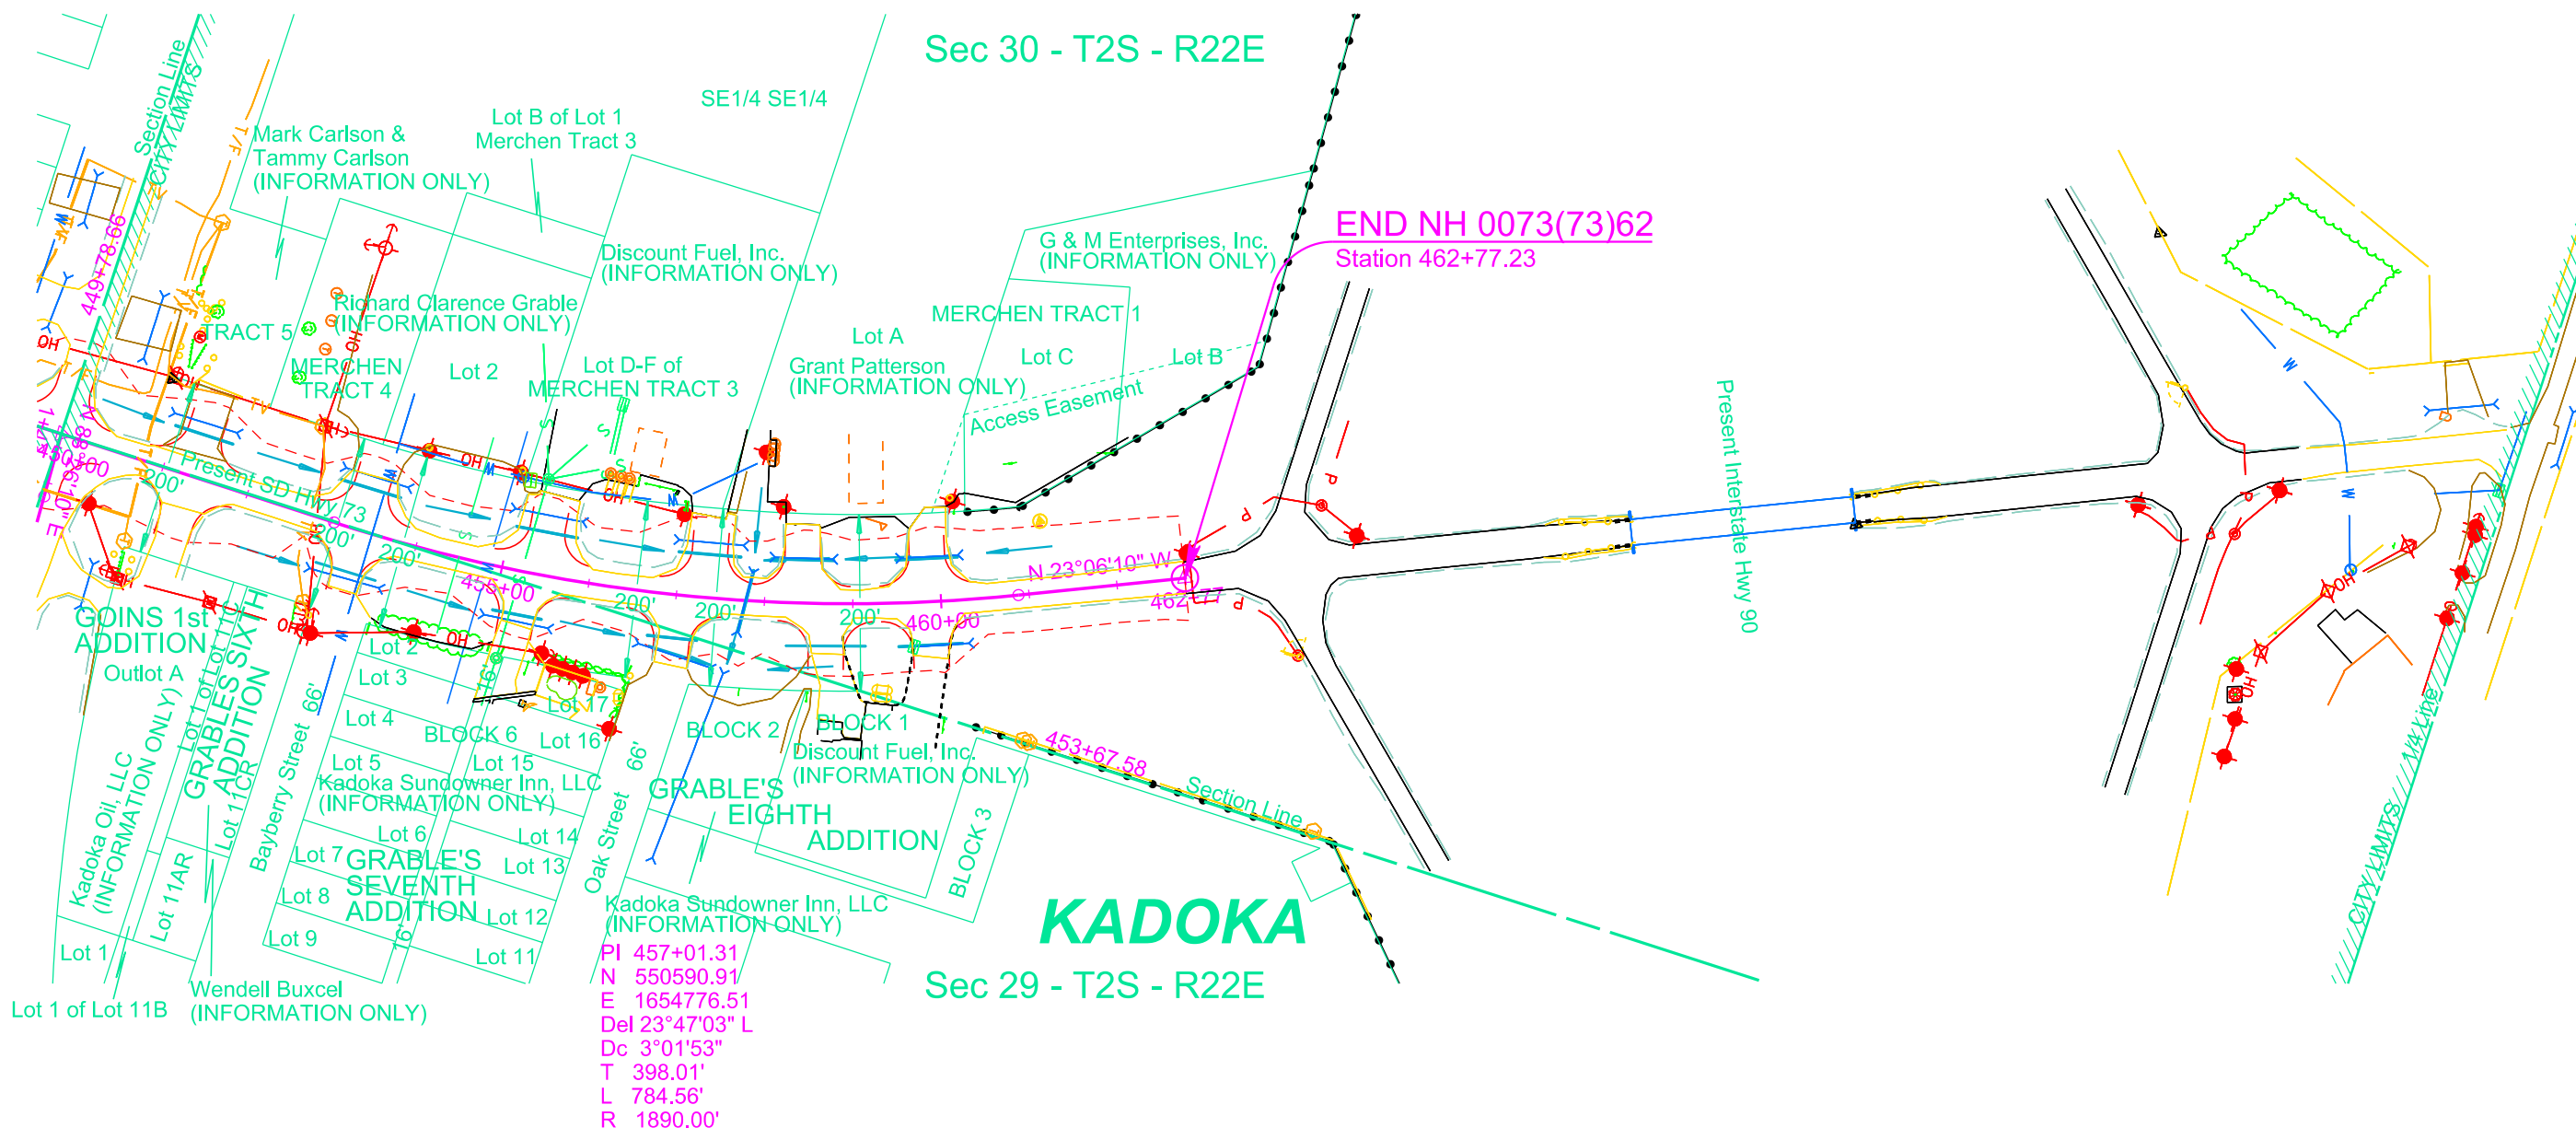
Sec 30 - T2S - R22E

SE1/4 SE1/4

Section Line
CITY LIMITS

Mark Carlson &
Tammy Carlson
(INFORMATION ONLY)

Lot B of Lot 1
Merchen Tract 3

END NH 0073(73)62
Station 462+77.23

G & M Enterprises, Inc.
(INFORMATION ONLY)

Discount Fuel, Inc.
(INFORMATION ONLY)

449+78.66

Richard Clarence Grable
(INFORMATION ONLY)

TRACT 5

MERCHEN
TRACT 4

Lot 2

Lot D-F of
MERCHEN TRACT 3

MERCHEN TRACT 1

Lot A
Grant Patterson
(INFORMATION ONLY)

Lot C

Lot B

Access Easement

Present Interstate Hwy 90

OH

Present SD Hwy 73

200'

450+00

N 23°06'10" W

462+77

455+00

460+00

GOINS 1st
ADDITION

Outlot A

Lot 2

Lot 3

Lot 4

Lot 5

Lot 17

Lot 16

Lot 15

BLOCK 6

BLOCK 2

BLOCK 1

Discount Fuel, Inc.
(INFORMATION ONLY)

453+67.58

Section Line

Kadoka Sundowner Inn, LLC
(INFORMATION ONLY)

GRABLE'S
EIGHTH
ADDITION

BLOCK 3

66'

Oak Street

Bayberry Street

GRABLES SIXTH
ADDITION

Lot 1 of Lot 11CR

Kadoka Oil, LLC
(INFORMATION ONLY)

Lot 11AR

Lot 6

Lot 7

Lot 8

Lot 9

GRABLE'S
SEVENTH
ADDITION

Lot 14

Lot 13

Lot 12

Lot 11

Lot 1

Lot 1 of Lot 11B

Wendell Buxcel
(INFORMATION ONLY)

Kadoka Sundowner Inn, LLC
(INFORMATION ONLY)

PI 457+01.31
N 550590.91
E 1654776.51
Del 23°47'03" L
Dc 3°01'53"
T 398.01'
L 784.56'
R 1890.00'

KADOKA

Sec 29 - T2S - R22E

CITY LIMITS

1/4 Line